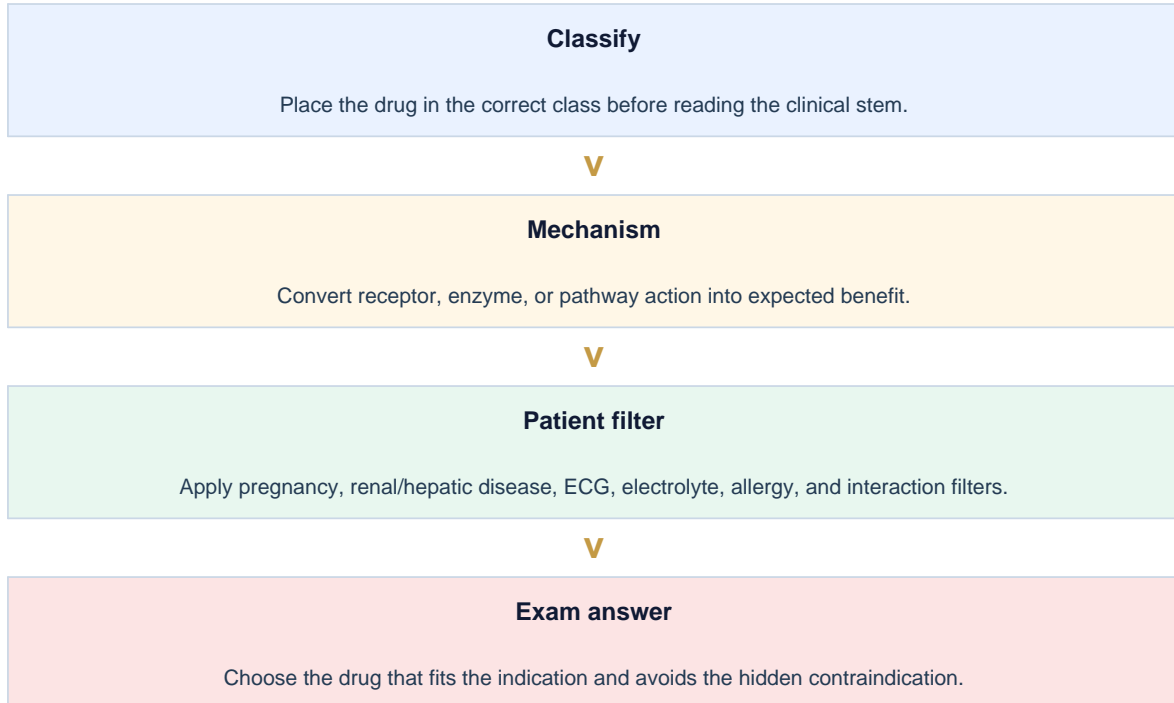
Classify

Place the drug in the correct class before reading the clinical stem.

V

Mechanism

Convert receptor, enzyme, or pathway action into expected benefit.

V

Patient filter

Apply pregnancy, renal/hepatic disease, ECG, electrolyte, allergy, and interaction filters.

V

Exam answer

Choose the drug that fits the indication and avoids the hidden contraindication.